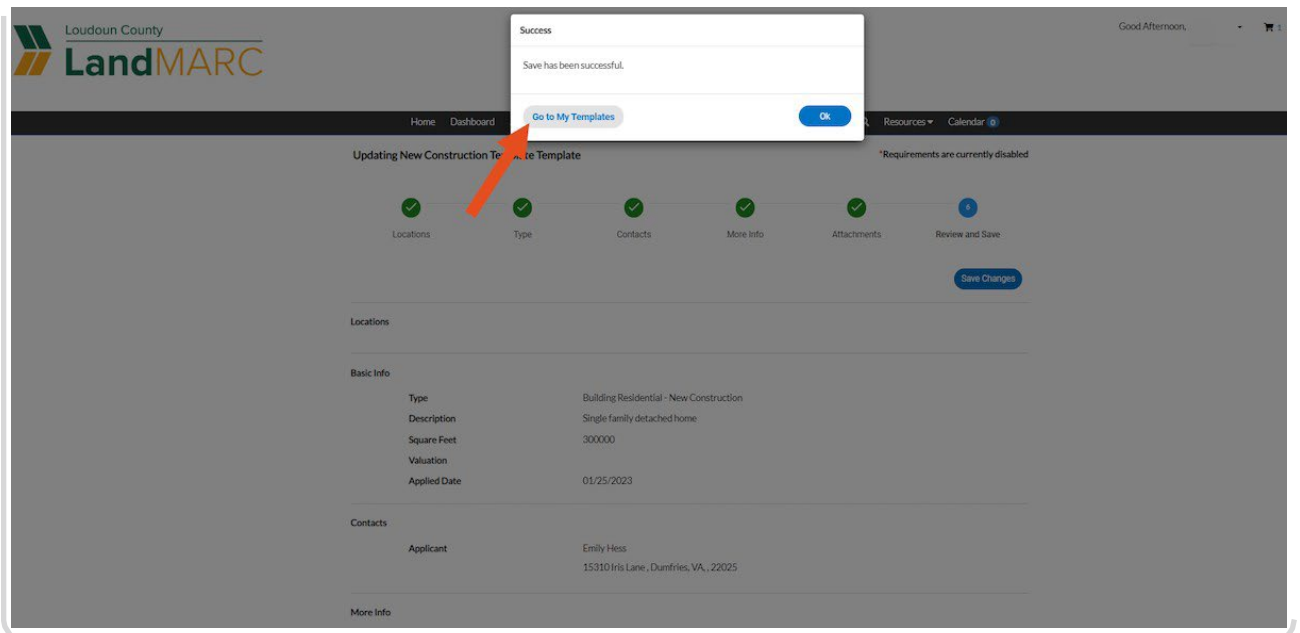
Loudoun County
LandMARC

Success

Save has been successful.

Go to My Templates

Ok

Good Afternoon,

Home Dashboard

Resources Calendar 0

Updating New Construction Te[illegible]te Template

*Requirements are currently disabled

Locations Type Contacts More Info Attachments Review and Save

6

Save Changes

Locations

Basic Info

| | |
|---|---|
| Type | Building Residential - New Construction |
| Description | Single family detached home |
| Square Feet | 300000 |
| Valuation | |
| Applied Date | 01/25/2023 |

Contacts

| | |
|---|---|
| Applicant | Emily Hess<br>15310 Iris Lane , Dumfries, VA, , 22025 |

More Info